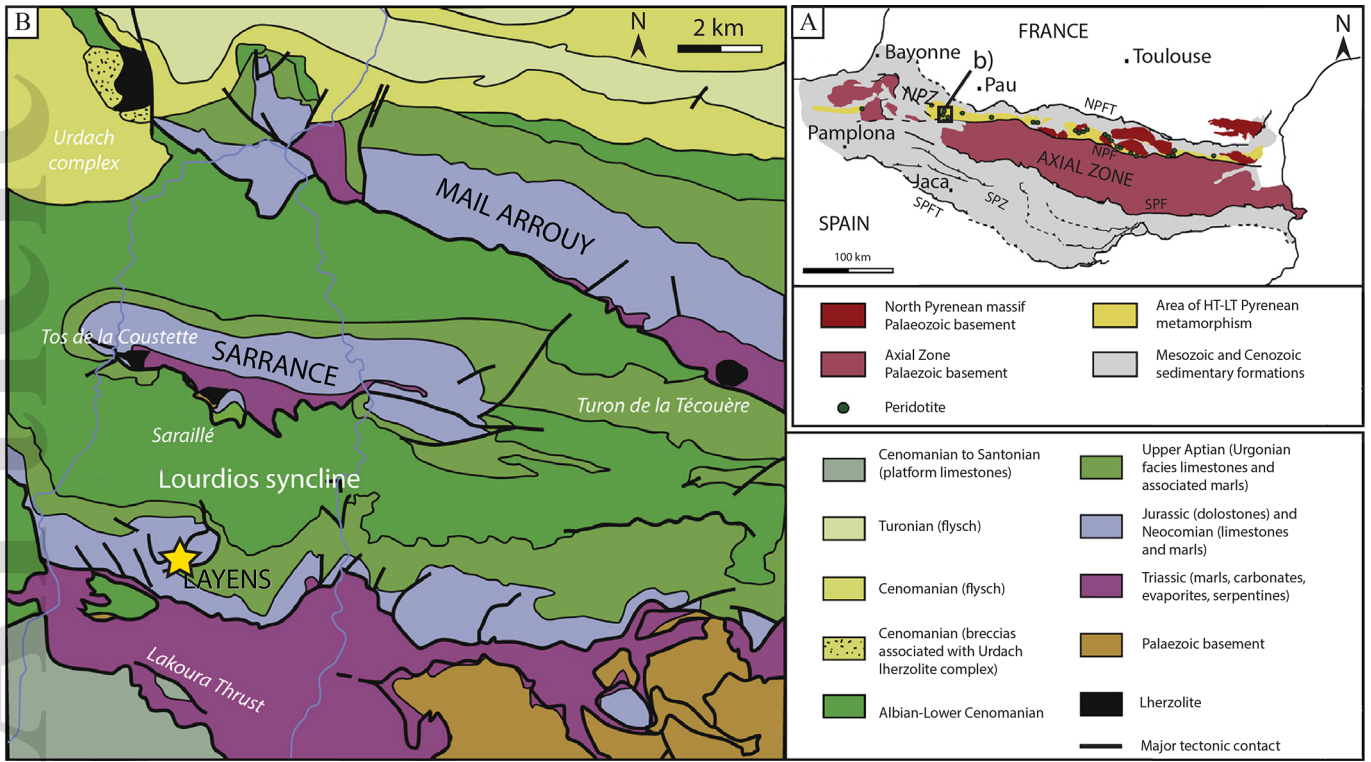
B

N

2 km

Urdach complex

MAIL ARROUY

Tos de la Coustette

SARRANCE

Turon de la Técouère

Saraillé

Lourdios syncline

LAYENS

Lakoura Thrust

A

FRANCE

N

Bayonne

b)

Toulouse

Pau

NPZ

NPFT

Pamplona

NPF

AXIAL ZONE

Jaca

SPZ

SPFT

SPF

SPAIN

100 km

North Pyrenean massif Palaeozoic basement

Axial Zone Palaeozoic basement

Peridotite

Area of HT-LT Pyrenean metamorphism

Mesozoic and Cenozoic sedimentary formations

Cenomanian to Santonian (platform limestones)

Turonian (flysch)

Cenomanian (flysch)

Cenomanian (breccias associated with Urdach lherzolite complex)

Albian-Lower Cenomanian

Upper Aptian (Urgonian facies limestones and associated marls)

Jurassic (dolostones) and Neocomian (limestones and marls)

Triassic (marls, carbonates, evaporites, serpentines)

Palaeozoic basement

Lherzolite

Major tectonic contact